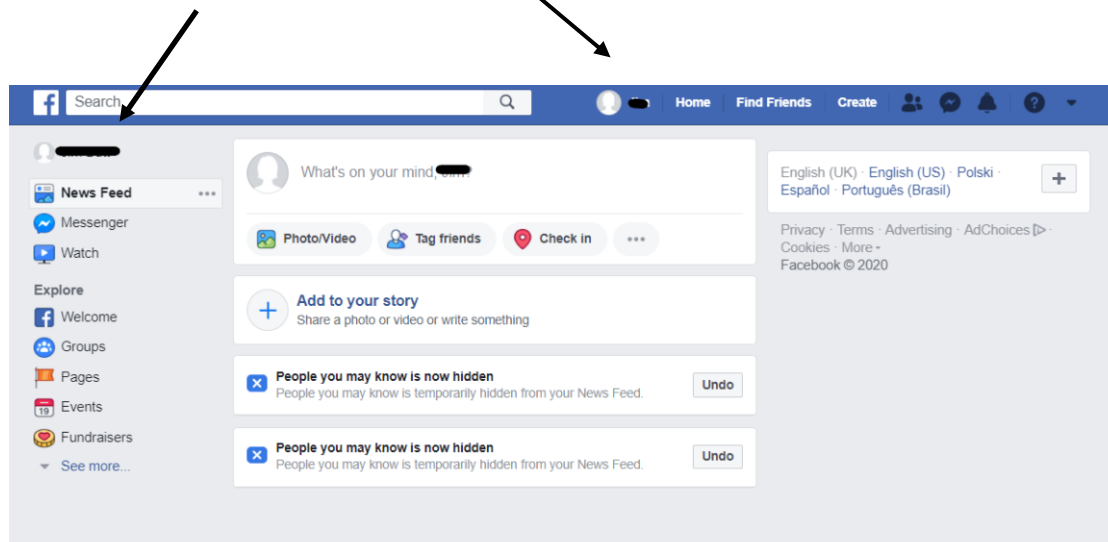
Search

Home Find Friends Create

News Feed
Messenger
Watch
Explore
Welcome
Groups
Pages
Events
Fundraisers
See more...

What's on your mind, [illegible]

Photo/Video Tag friends Check in

Add to your story
Share a photo or video or write something

People you may know is now hidden
People you may know is temporarily hidden from your News Feed.
Undo

People you may know is now hidden
People you may know is temporarily hidden from your News Feed.
Undo

English (UK) · English (US) · Polski · Español · Português (Brasil)

Privacy · Terms · Advertising · AdChoices · Cookies · More
Facebook © 2020